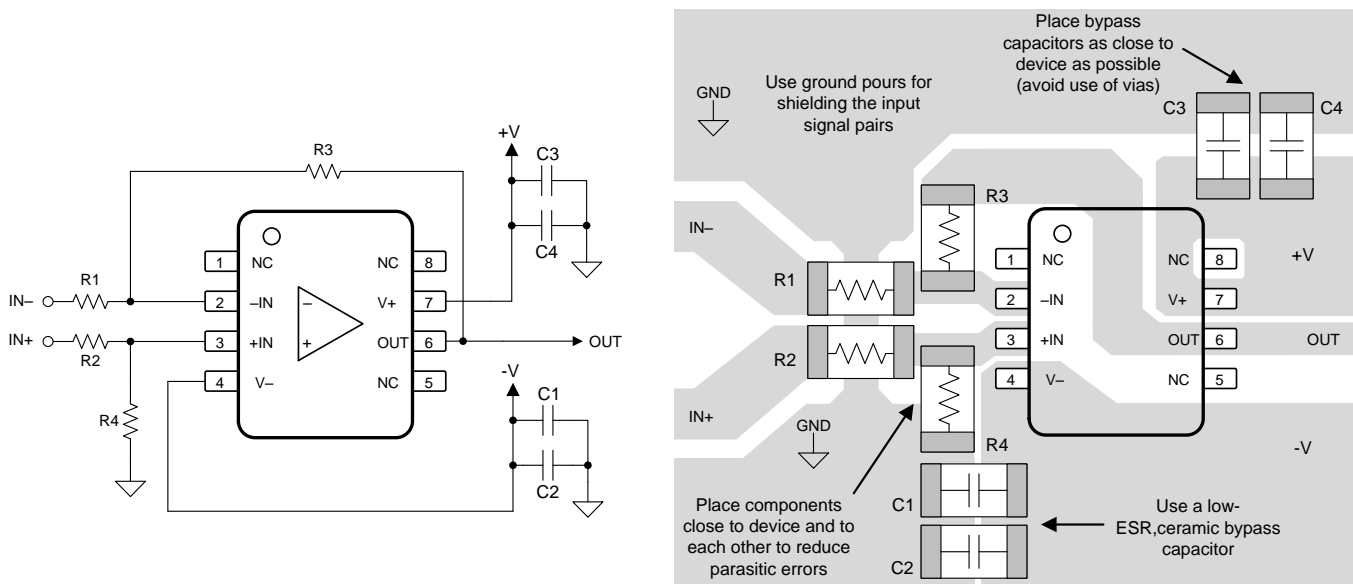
R3

+V

C3

C4

IN– R1

IN+ R2

R4

1 NC
2 –IN
3 +IN
4 V–

NC 8
V+ 7
OUT 6
NC 5

–
+

OUT

-V

C1

C2

Place bypass capacitors as close to device as possible (avoid use of vias)

GND

Use ground pours for shielding the input signal pairs

C3

C4

R3

IN–

R1

R2

IN+

GND

R4

1 NC
2 –IN
3 +IN
4 V–

NC 8
V+ 7
OUT 6
NC 5

+V

OUT

-V

C1

C2

Place components close to device and to each other to reduce parasitic errors

Use a low-ESR,ceramic bypass capacitor